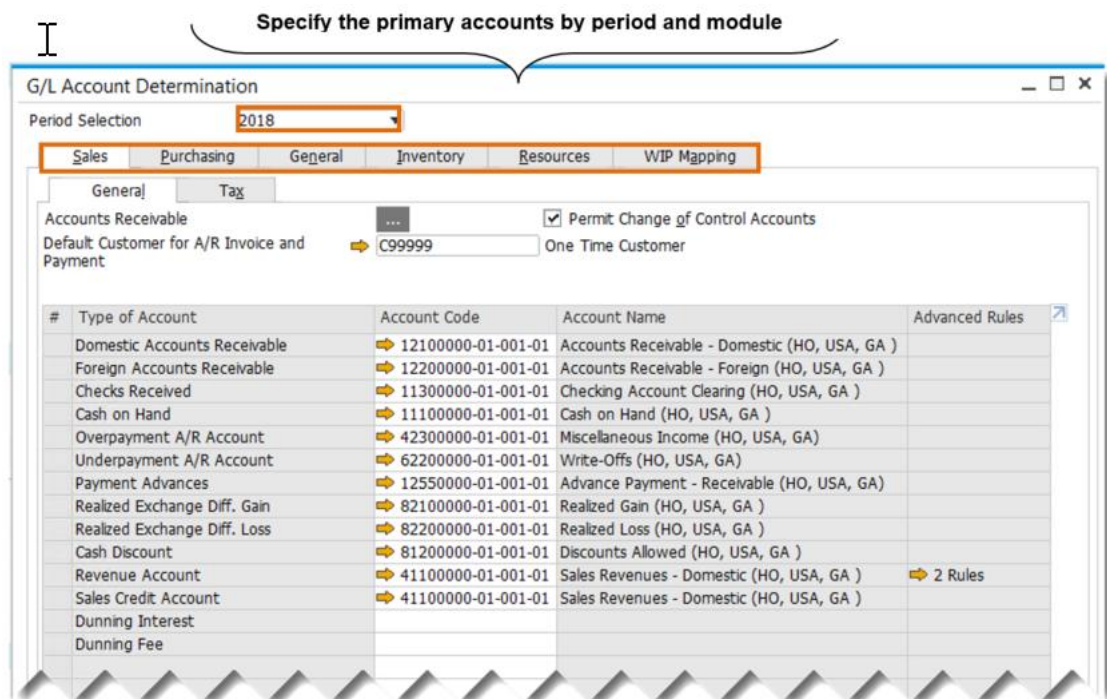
Specify the primary accounts by period and module

G/L Account Determination

Period Selection 2018

Sales Purchasing General Inventory Resources WIP Mapping

General Tax

Accounts Receivable ...

Permit Change of Control Accounts

Default Customer for A/R Invoice and Payment C99999 One Time Customer

| # | Type of Account | Account Code | Account Name | Advanced Rules |
|---|---|---|---|---|
| | Domestic Accounts Receivable | 12100000-01-001-01 | Accounts Receivable - Domestic (HO, USA, GA ) | |
| | Foreign Accounts Receivable | 12200000-01-001-01 | Accounts Receivable - Foreign (HO, USA, GA ) | |
| | Checks Received | 11300000-01-001-01 | Checking Account Clearing (HO, USA, GA ) | |
| | Cash on Hand | 11100000-01-001-01 | Cash on Hand (HO, USA, GA ) | |
| | Overpayment A/R Account | 42300000-01-001-01 | Miscellaneous Income (HO, USA, GA) | |
| | Underpayment A/R Account | 62200000-01-001-01 | Write-Offs (HO, USA, GA) | |
| | Payment Advances | 12550000-01-001-01 | Advance Payment - Receivable (HO, USA, GA) | |
| | Realized Exchange Diff. Gain | 82100000-01-001-01 | Realized Gain (HO, USA, GA ) | |
| | Realized Exchange Diff. Loss | 82200000-01-001-01 | Realized Loss (HO, USA, GA ) | |
| | Cash Discount | 81200000-01-001-01 | Discounts Allowed (HO, USA, GA ) | |
| | Revenue Account | 41100000-01-001-01 | Sales Revenues - Domestic (HO, USA, GA ) | 2 Rules |
| | Sales Credit Account | 41100000-01-001-01 | Sales Revenues - Domestic (HO, USA, GA ) | |
| | Dunning Interest | | | |
| | Dunning Fee | | | |